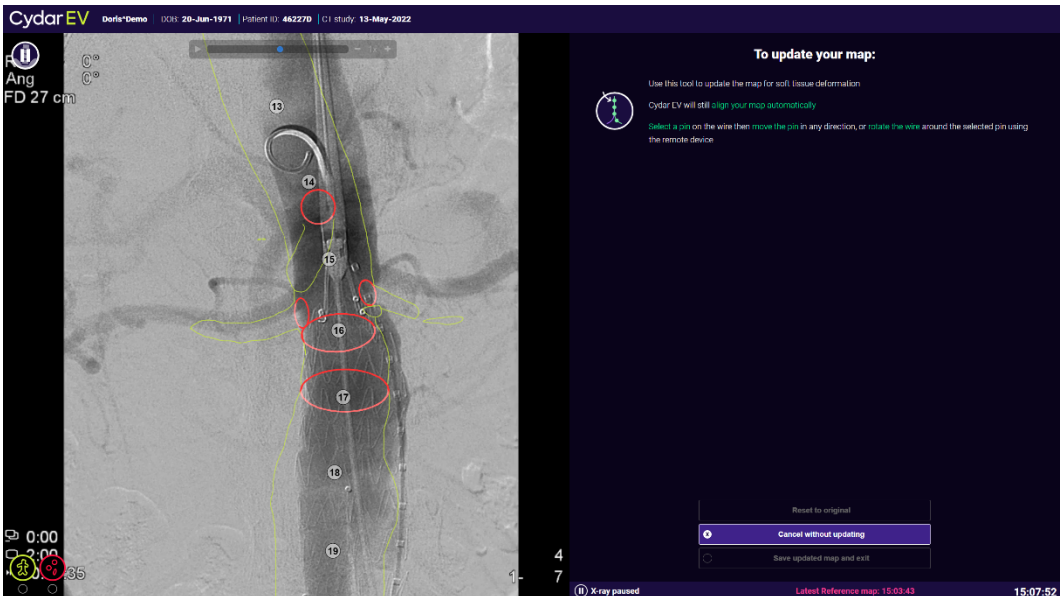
Cydar EV Doris^Demo DOB: 20-Jun-1971 | Patient ID: 462270 | CT study: 13-May-2022

R
Ang
FD 27 cm
0°
0°

13
14
15
16
17
18
19

0:00
2:00
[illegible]:35

4
1- 7

To update your map:

Use this tool to update the map for soft tissue deformation

Cydar EV will still align your map automatically

Select a pin on the wire then move the pin in any direction, or rotate the wire around the selected pin using the remote device

Reset to original

Cancel without updating

Save updated map and exit

X-ray paused

Latest Reference map: 15:03:43

15:07:52